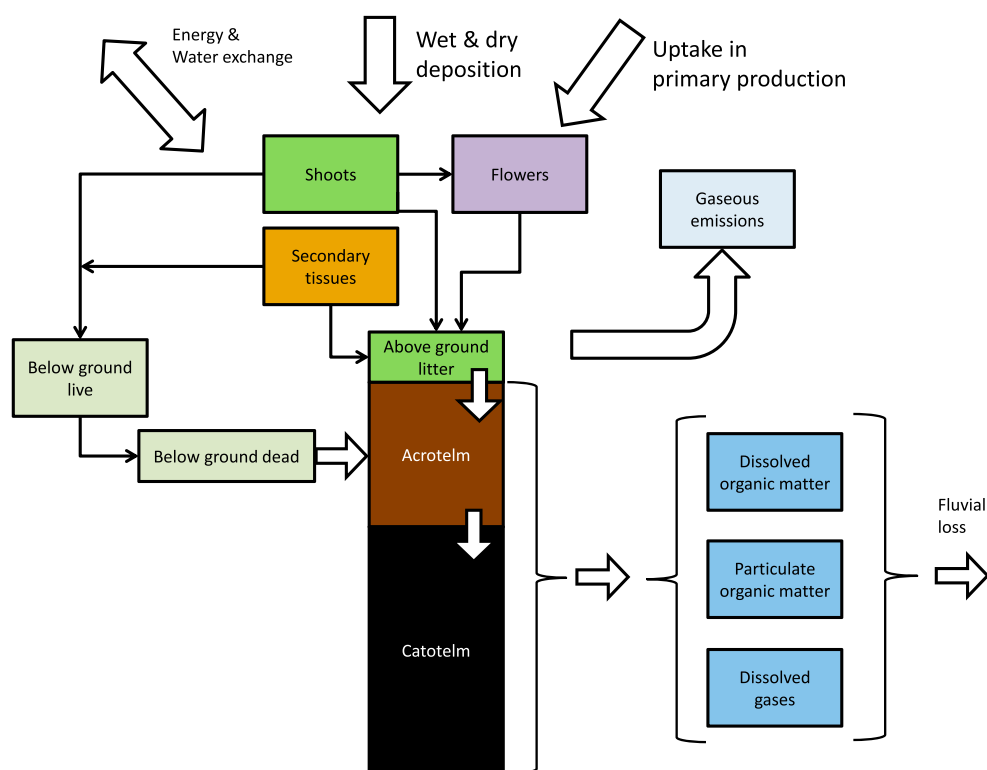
Energy & Water exchange

Wet & dry deposition

Uptake in primary production

Shoots

Flowers

Gaseous emissions

Secondary tissues

Below ground live

Above ground litter

Below ground dead

Acrotelm

Catotelm

Dissolved organic matter

Particulate organic matter

Dissolved gases

Fluvial loss